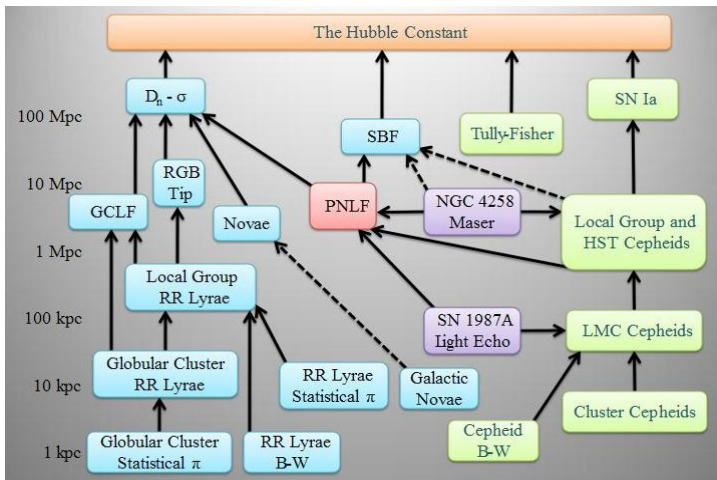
The Hubble Constant

100 Mpc
10 Mpc
1 Mpc
100 kpc
10 kpc
1 kpc

$D_n - \sigma$

SBF

Tully-Fisher

SN Ia

RGB Tip

GCLF

Novae

PNLF

NGC 4258 Maser

Local Group and HST Cepheids

Local Group RR Lyrae

SN 1987A Light Echo

LMC Cepheids

Globular Cluster RR Lyrae

RR Lyrae Statistical $\pi$

Galactic Novae

Cluster Cepheids

Globular Cluster Statistical $\pi$

RR Lyrae B-W

Cepheid B-W